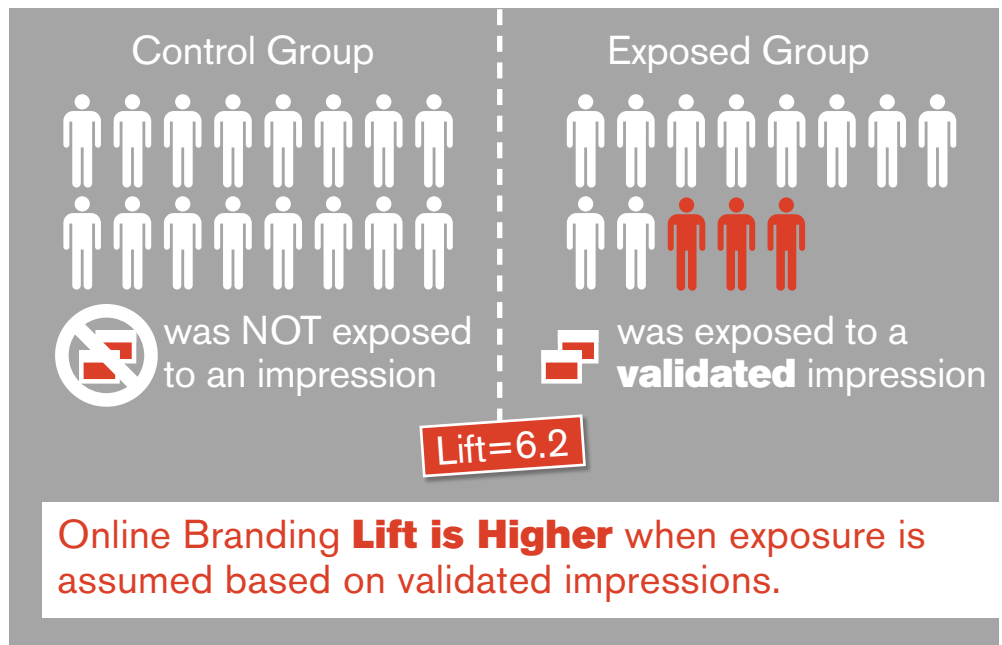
Control Group

was NOT exposed to an impression

Exposed Group

was exposed to a **validated** impression

Lift=6.2

Online Branding **Lift is Higher** when exposure is assumed based on validated impressions.